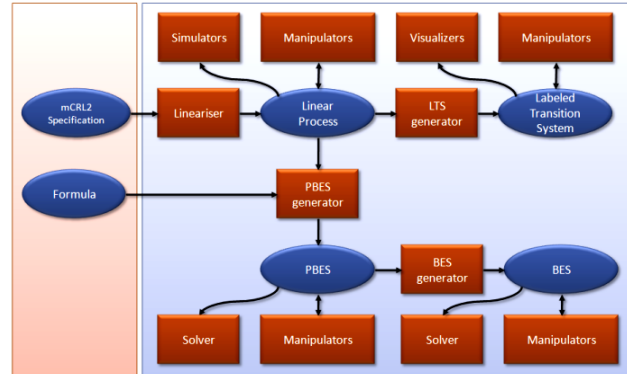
Simulators

Manipulators

Visualizers

Manipulators

mCRL2 Specification

Lineariser

Linear Process

LTS generator

Labeled Transition System

Formula

PBES generator

PBES

BES generator

BES

Solver

Manipulators

Solver

Manipulators